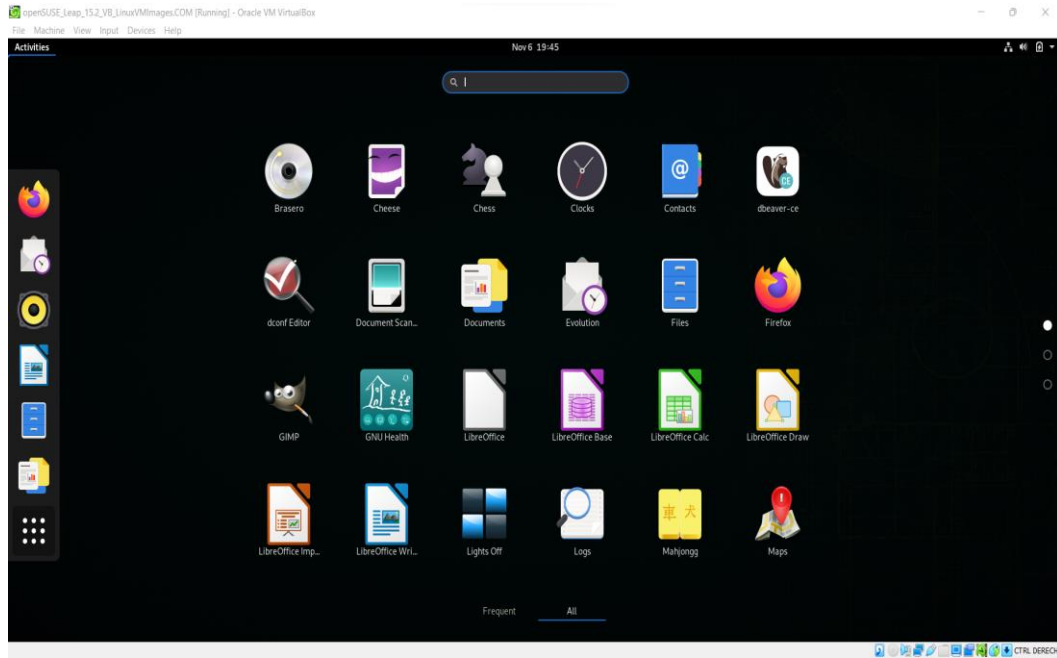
openSUSE_Leap_15.2_VB_LinuxVMImages.COM [Running] - Oracle VM VirtualBox

File Machine View Input Devices Help

Activities

Nov 6 19:45

Brasero

Cheese

Chess

Clocks

Contacts

dbeaver-ce

dconf Editor

Document Scan...

Documents

Evolution

Files

Firefox

GIMP

GNU Health

LibreOffice

LibreOffice Base

LibreOffice Calc

LibreOffice Draw

LibreOffice Imp...

LibreOffice Wri...

Lights Off

Logs

Mahjongg

Maps

Frequent

All

CTRL DERECH